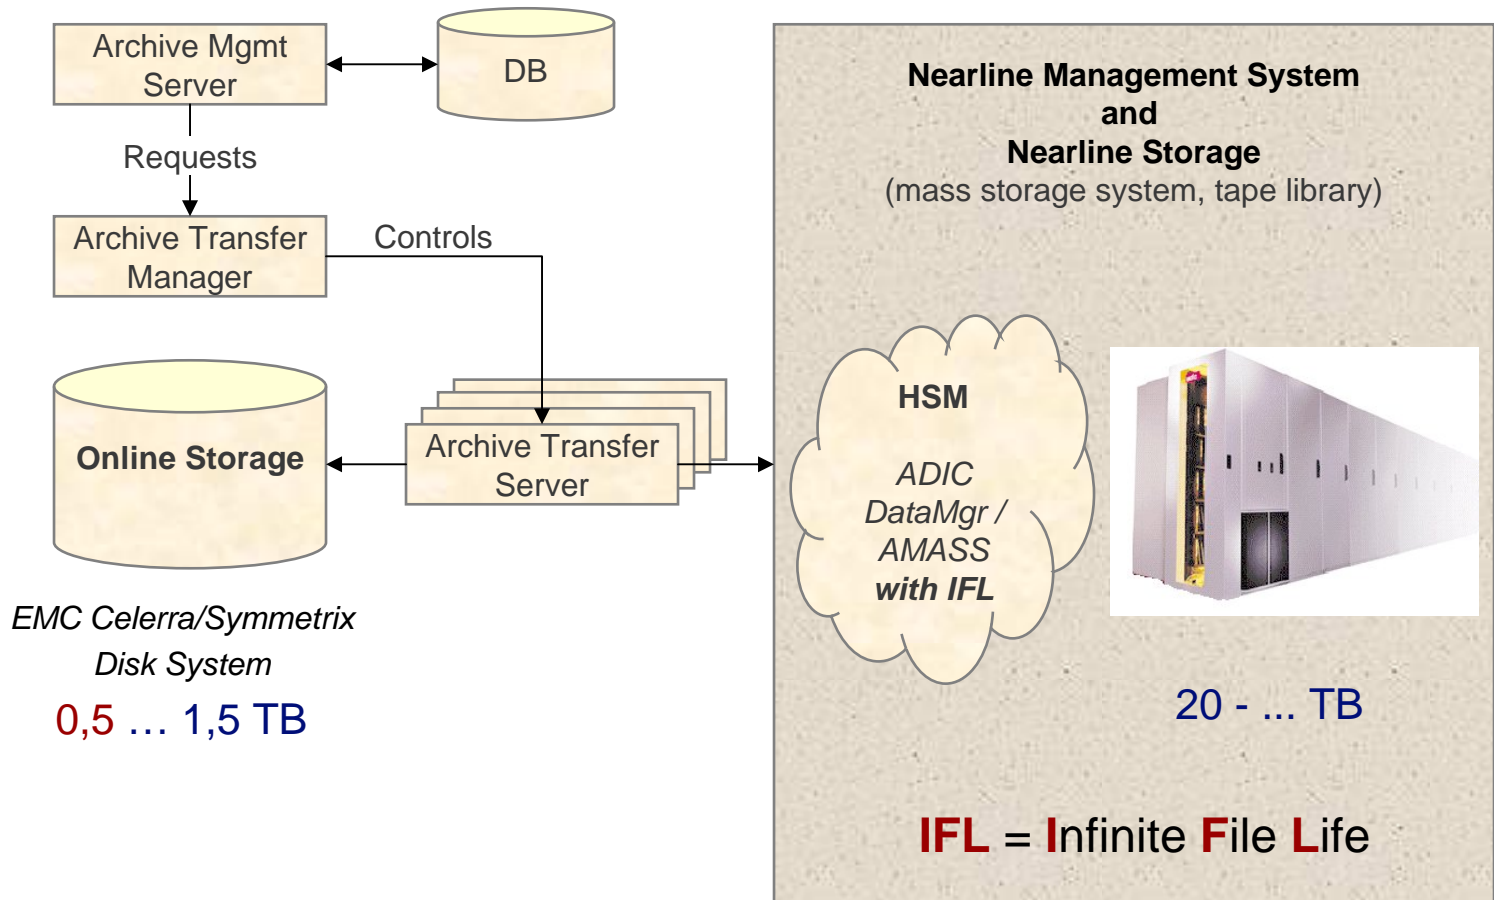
Archive Mgmt Server

DB

Requests

Archive Transfer Manager

Controls

Online Storage

Archive Transfer Server

EMC Celerra/Symmetrix Disk System

0,5 … 1,5 TB

Nearline Management System and Nearline Storage (mass storage system, tape library)

HSM

ADIC DataMgr / AMASS with IFL

20 - ... TB

IFL = Infinite File Life